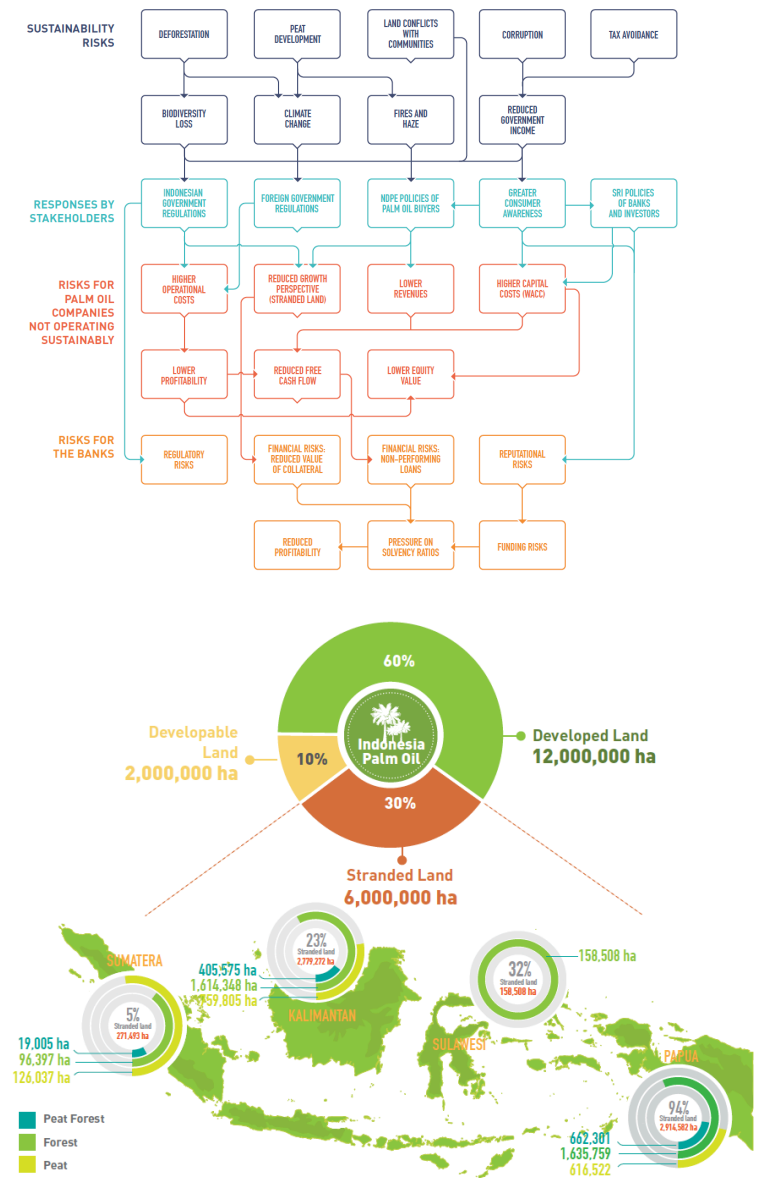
SUSTAINABILITY RISKS

DEFORESTATION

PEAT DEVELOPMENT

LAND CONFLICTS WITH COMMUNITIES

CORRUPTION

TAX AVOIDANCE

BIODIVERSITY LOSS

CLIMATE CHANGE

FIRES AND HAZE

REDUCED GOVERNMENT INCOME

RESPONSES BY STAKEHOLDERS

INDONESIAN GOVERNMENT REGULATIONS

FOREIGN GOVERNMENT REGULATIONS

NDPE POLICIES OF PALM OIL BUYERS

GREATER CONSUMER AWARENESS

SRI POLICIES OF BANKS AND INVESTORS

RISKS FOR PALM OIL COMPANIES NOT OPERATING SUSTAINABLY

HIGHER OPERATIONAL COSTS

REDUCED GROWTH PERSPECTIVE (STRANDED LAND)

LOWER REVENUES

HIGHER CAPITAL COSTS (WACC)

LOWER PROFITABILITY

REDUCED FREE CASH FLOW

LOWER EQUITY VALUE

RISKS FOR THE BANKS

REGULATORY RISKS

FINANCIAL RISKS: REDUCED VALUE OF COLLATERAL

FINANCIAL RISKS: NON-PERFORMING LOANS

REPUTATIONAL RISKS

REDUCED PROFITABILITY

PRESSURE ON SOLVENCY RATIOS

FUNDING RISKS

60%

Developable Land 2,000,000 ha

10%

Indonesia Palm Oil

Developed Land 12,000,000 ha

30%

Stranded Land 6,000,000 ha

23% Stranded land 2,779,272 ha

405,575 ha
1,614,348 ha
759,805 ha

KALIMANTAN

SUMATERA

5% Stranded land 271,493 ha

19,005 ha
96,397 ha
126,037 ha

32% Stranded land 158,508 ha

158,508 ha

SULAWESI

PAPUA

94% Stranded land 2,914,582 ha

662,301
1,635,759
616,522

Peat Forest
Forest
Peat